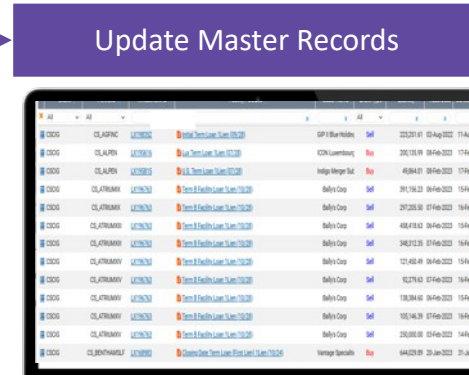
Update Master Records

| All | All | | | | All | | | |
|---|---|---|---|---|---|---|---|---|
| CSDIG | CS_ASPINC | LX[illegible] | Initial Term Loan 1Lien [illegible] | GIP II Blue Holdin | Sell | 223,251.61 | 03-Aug-2023 | 17-Au |
| CSDIG | CS_ALPEN | LX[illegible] | Lux Term Loan 1Lien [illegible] | ICON Luxembourg | Buy | 200,135.99 | 08-Feb-2023 | 17-Fe |
| CSDIG | CS_ALPEN | LX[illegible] | U.S. Term Loan 1Lien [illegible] | Indigo Merger Sub | Buy | 49,864.01 | 08-Feb-2023 | 17-Fe |
| CSDIG | CS_ATRIUMIX | LX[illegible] | Term B Facility Loan 1Lien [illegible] | Ballys Corp | Sell | 391,156.23 | 06-Feb-2023 | 15-Fe |
| CSDIG | CS_ATRIUMX | LX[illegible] | Term B Facility Loan 1Lien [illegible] | Ballys Corp | Sell | 297,205.50 | 07-Feb-2023 | 15-Fe |
| CSDIG | CS_ATRIUMXII | LX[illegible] | Term B Facility Loan 1Lien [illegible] | Ballys Corp | Sell | 408,418.62 | 06-Feb-2023 | 15-Fe |
| CSDIG | CS_ATRIUMXIII | LX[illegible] | Term B Facility Loan 1Lien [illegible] | Ballys Corp | Sell | 348,312.35 | 07-Feb-2023 | 15-Fe |
| CSDIG | CS_ATRIUMXIV | LX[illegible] | Term B Facility Loan 1Lien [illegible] | Ballys Corp | Sell | 121,450.49 | 07-Feb-2023 | 16-Fe |
| CSDIG | CS_ATRIUMXV | LX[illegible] | Term B Facility Loan 1Lien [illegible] | Ballys Corp | Sell | 10,279.63 | 07-Feb-2023 | 16-Fe |
| CSDIG | CS_ATRIUMXV | LX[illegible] | Term B Facility Loan 1Lien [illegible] | Ballys Corp | Sell | 138,384.60 | 06-Feb-2023 | 15-Fe |
| CSDIG | CS_ATRIUMXV | LX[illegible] | Term B Facility Loan 1Lien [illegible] | Ballys Corp | Sell | 105,146.39 | 07-Feb-2023 | 15-Fe |
| CSDIG | CS_ATRIUMXV | LX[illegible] | Term B Facility Loan 1Lien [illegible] | Ballys Corp | Sell | 250,000.00 | 03-Feb-2023 | 14-Fe |
| CSDIG | CS_BENTHAMSLF | LX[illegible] | Closing Date Term Loan (First Lien) 1Lien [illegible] | Vantage Specialt | Buy | 644,029.89 | 20-Jan-2023 | 31-Ja |